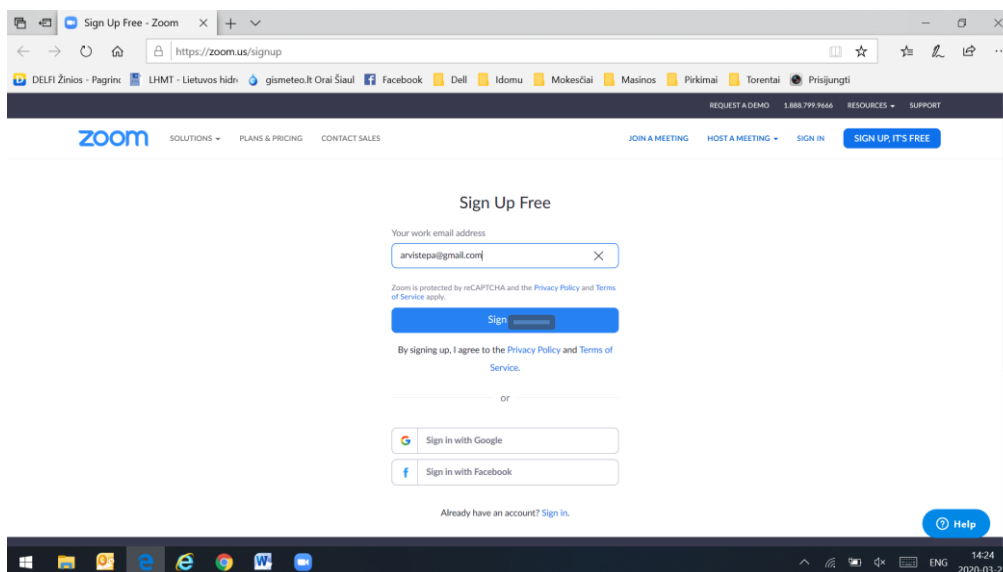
Sign Up Free - Zoom

https://zoom.us/signup

DELFI Žinios - Pagrinc LHMT - Lietuvos hidr gismeteo.lt Orai Šiaul Facebook Dell Idomu Mokesčiai Masinos Pirkimai Torentai Prisijungti

REQUEST A DEMO 1.888.799.9666 RESOURCES SUPPORT

zoom SOLUTIONS PLANS & PRICING CONTACT SALES JOIN A MEETING HOST A MEETING SIGN IN SIGN UP, IT'S FREE

Sign Up Free

Your work email address

arvistepa@gmail.com

Zoom is protected by reCAPTCHA and the Privacy Policy and Terms of Service apply.

Sign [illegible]

By signing up, I agree to the Privacy Policy and Terms of Service.

or

Sign in with Google

Sign in with Facebook

Already have an account? Sign in.

Help

ENG 14:24 2020-03-2